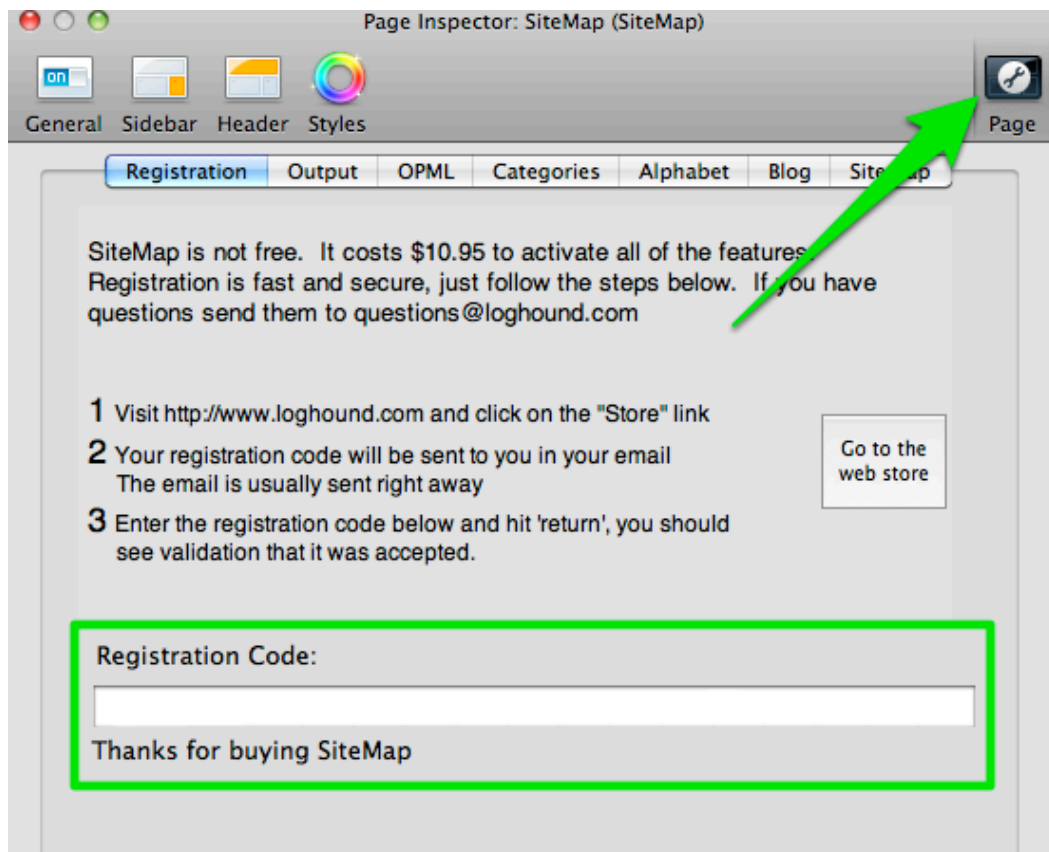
Page Inspector: SiteMap (SiteMap)

on

General Sidebar Header Styles

Page

Registration Output OPML Categories Alphabet Blog Site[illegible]ap

SiteMap is not free. It costs $10.95 to activate all of the feature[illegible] Registration is fast and secure, just follow the steps below. I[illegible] you have questions send them to questions@loghound.com

1 Visit http://www.loghound.com and click on the "Store" link

2 Your registration code will be sent to you in your email
The email is usually sent right away

3 Enter the registration code below and hit 'return', you should see validation that it was accepted.

Go to the web store

Registration Code:

Thanks for buying SiteMap